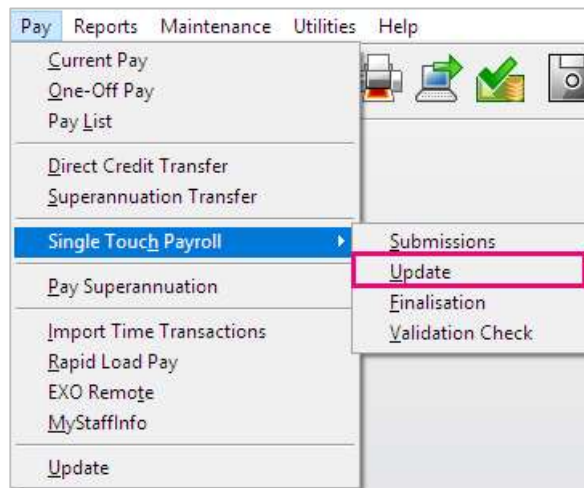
Pay Reports Maintenance Utilities Help

Current Pay
One-Off Pay
Pay List

Direct Credit Transfer
Superannuation Transfer

Single Touch Payroll

Pay Superannuation

Import Time Transactions
Rapid Load Pay
EXO Remote
MyStaffInfo

Update

Submissions
Update
Finalisation
Validation Check